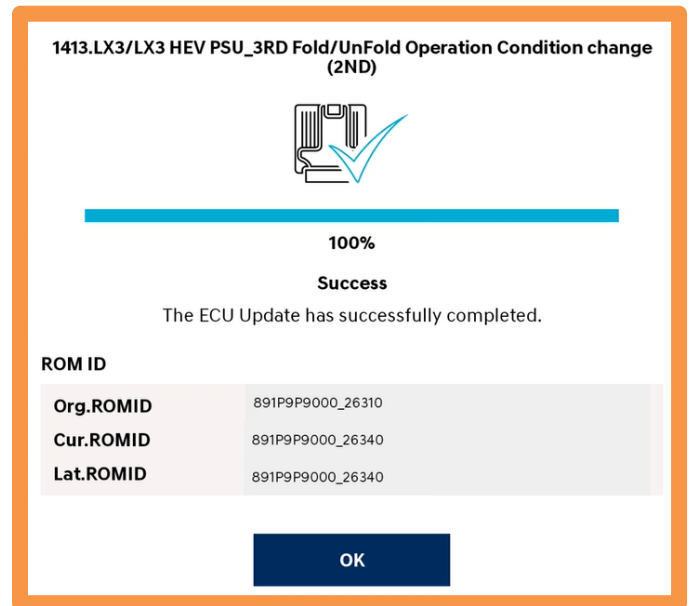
1413.LX3/LX3 HEV PSU_3RD Fold/UnFold Operation Condition change (2ND)

100%

Success

The ECU Update has successfully completed.

ROM ID

| Org.ROMID | 891P9P9000_26310 |
|---|---|
| Cur.ROMID | 891P9P9000_26340 |
| Lat.ROMID | 891P9P9000_26340 |

OK